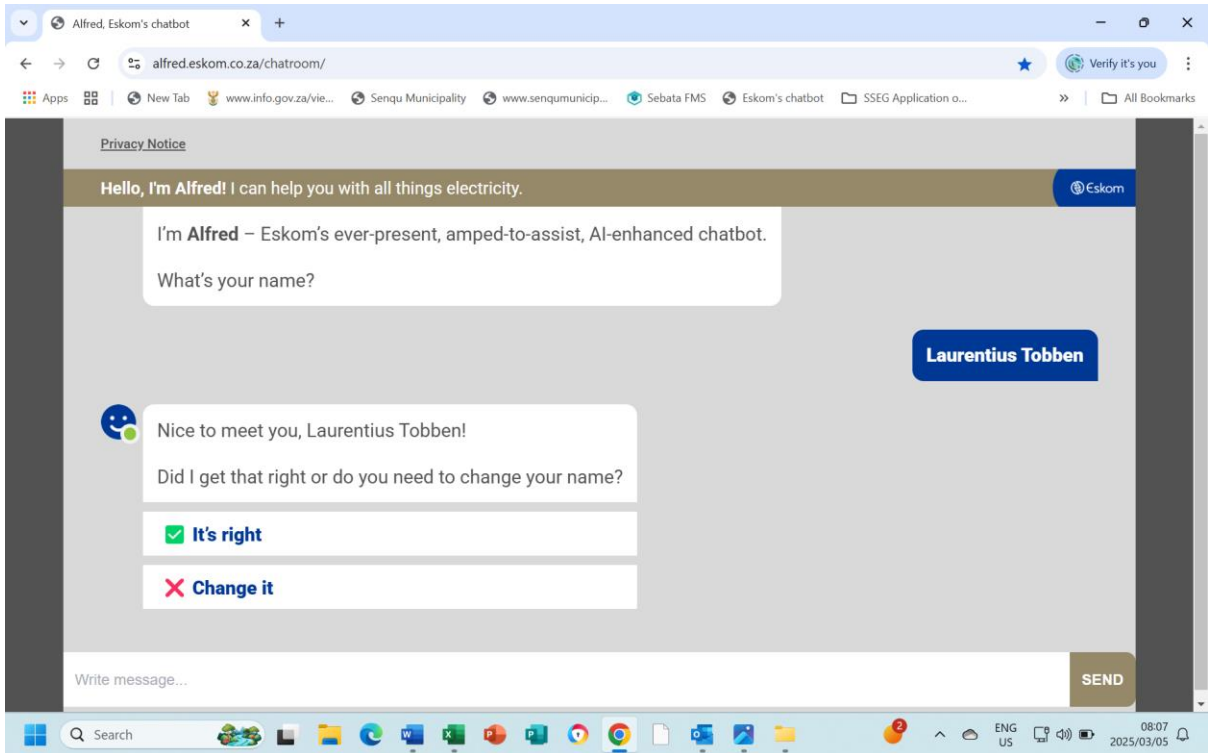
Alfred, Eskom's chatbot

alfred.eskom.co.za/chatroom/

Verify it's you

Apps New Tab www.info.gov.za/vie... Senqu Municipality www.senqumunicip... Sebata FMS Eskom's chatbot SSEG Application o... All Bookmarks

Privacy Notice

Hello, I'm Alfred! I can help you with all things electricity.

Eskom

I'm Alfred – Eskom's ever-present, amped-to-assist, AI-enhanced chatbot.

What's your name?

Laurentius Tobben

Nice to meet you, Laurentius Tobben!

Did I get that right or do you need to change your name?

It's right

Change it

Write message...

SEND

Search

2

ENG US

08:07 2025/03/05